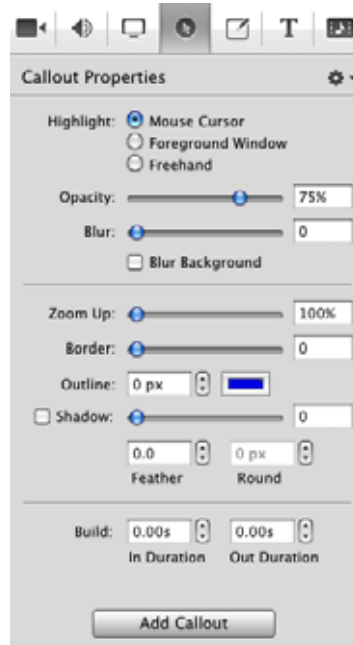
T

Callout Properties

Highlight: Mouse Cursor
Foreground Window
Freehand

Opacity: 75%

Blur: 0

Blur Background

Zoom Up: 100%

Border: 0

Outline: 0 px

Shadow: 0

0.0 Feather
0 px Round

Build: 0.00s In Duration
0.00s Out Duration

Add Callout